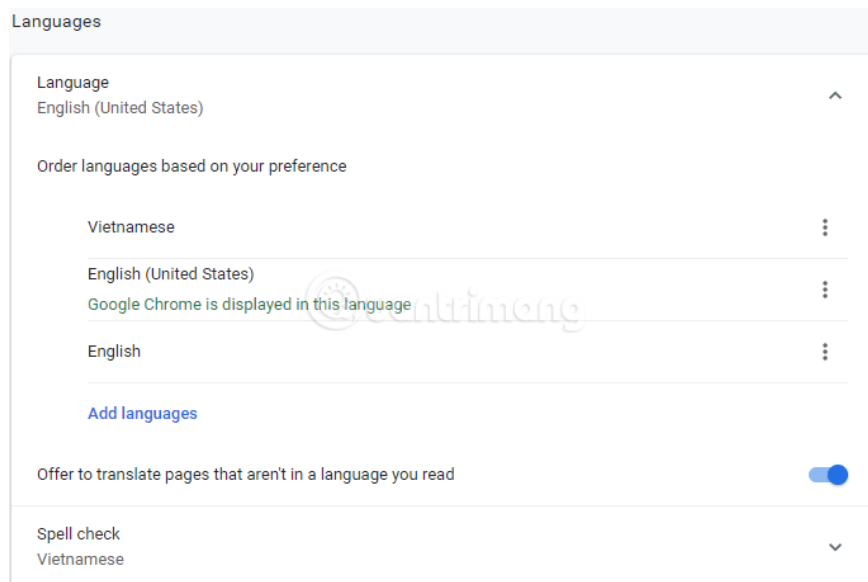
Languages

Language
English (United States)

Order languages based on your preference

Vietnamese

English (United States)
Google Chrome is displayed in this language

English

Add languages

Offer to translate pages that aren't in a language you read

Spell check
Vietnamese